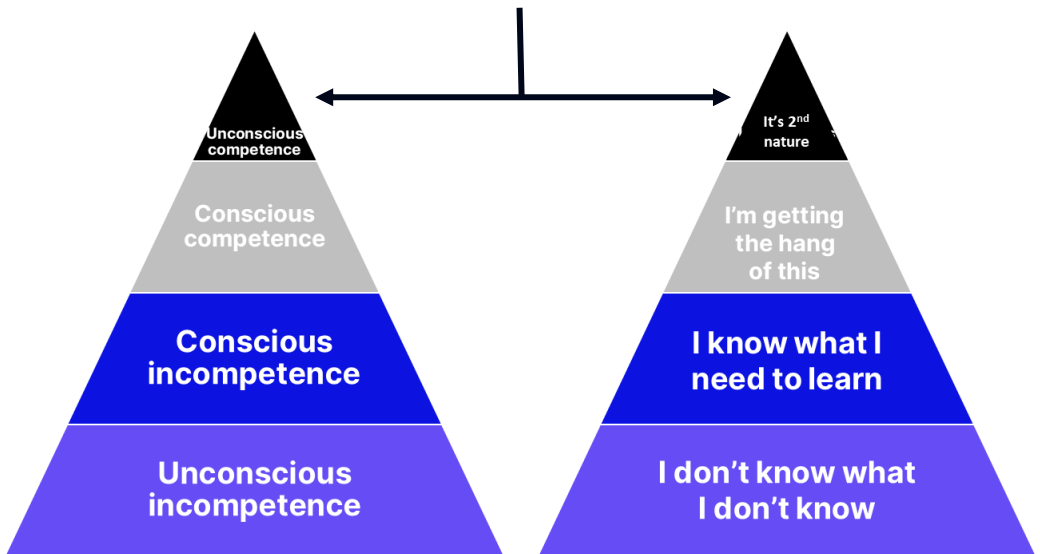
Unconscious competence

Conscious competence

Conscious incompetence

Unconscious incompetence

It's $2^{nd}$ nature

I'm getting the hang of this

I know what I need to learn

I don't know what I don't know